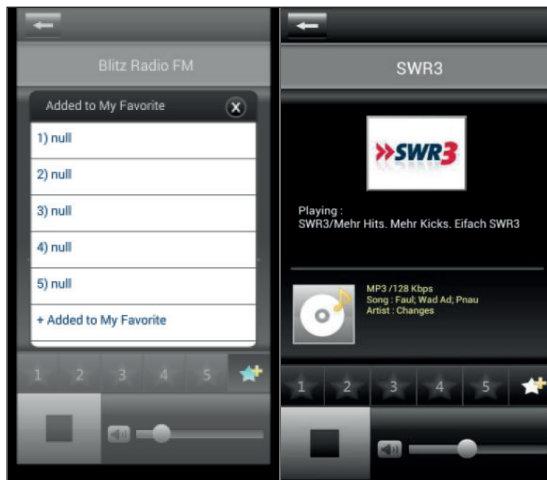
Blitz Radio FM

Added to My Favorite

1) null

2) null

3) null

4) null

5) null

+ Added to My Favorite

1 2 3 4 5

SWR3

»SWR3

Playing :
SWR3/Mehr Hits. Mehr Kicks. Eifach SWR3

MP3 /128 Kbps
Song : Faul; Wad Ad; Pnau
Artist : Changes

1 2 3 4 5